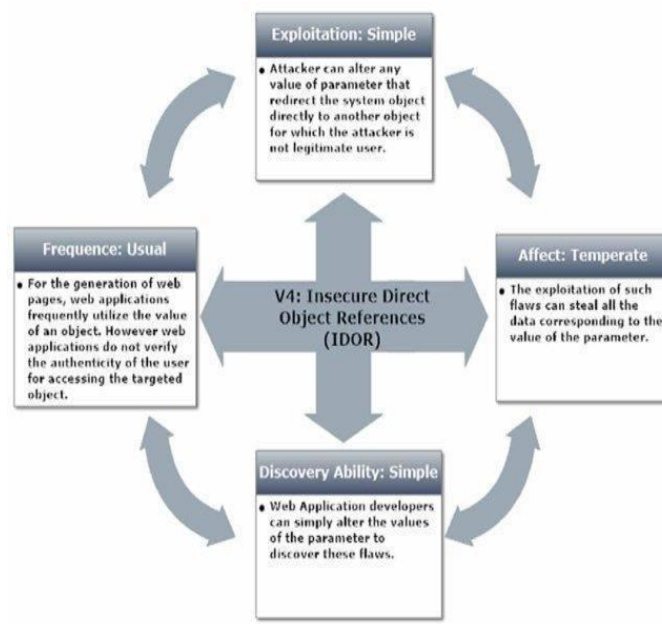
Exploitation: Simple

• Attacker can alter any value of parameter that redirect the system object directly to another object for which the attacker is not legitimate user.

Frequence: Usual

• For the generation of web pages, web applications frequently utilize the value of an object. However web applications do not verify the authenticity of the user for accessing the targeted object.

V4: Insecure Direct Object References (IDOR)

Affect: Temperate

• The exploitation of such flaws can steal all the data corresponding to the value of the parameter.

Discovery Ability: Simple

• Web Application developers can simply alter the values of the parameter to discover these flaws.